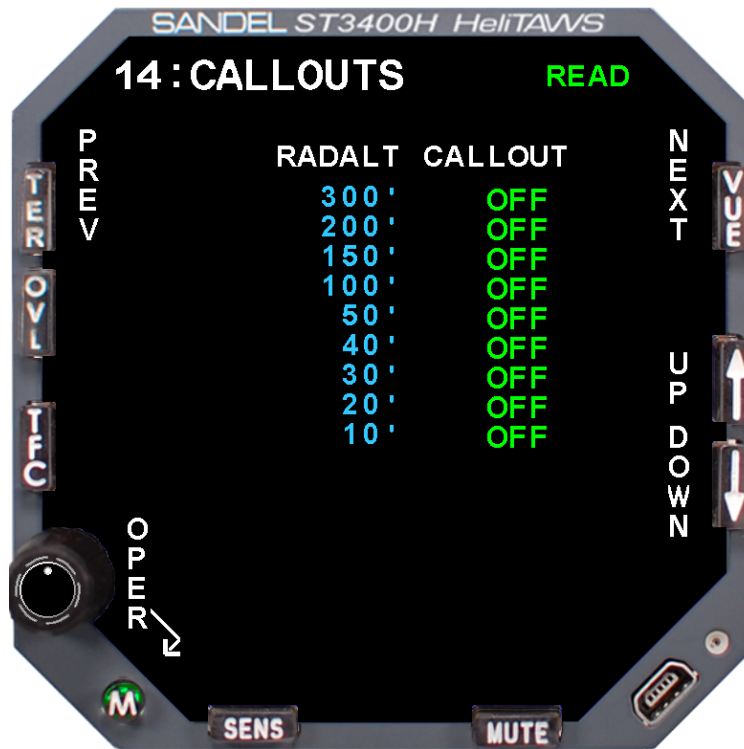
SANDEL ST3400H HeliTAWS

14:CALLOUTS READ

PREV

NEXT

| RADALT | CALLOUT |
|---|---|
| 300' | OFF |
| 200' | OFF |
| 150' | OFF |
| 100' | OFF |
| 50' | OFF |
| 40' | OFF |
| 30' | OFF |
| 20' | OFF |
| 10' | OFF |

TER

OVL

TFC

VUE

UP

DOWN

OPER

M

SENS

MUTE